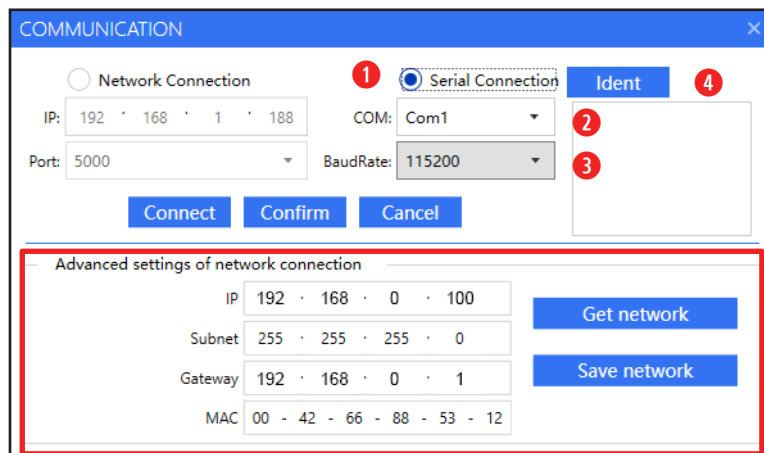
COMMUNICATION

Network Connection

1 Serial Connection

Ident

4

IP: 192 . 168 . 1 . 188

COM: Com1

2

Port: 5000

BaudRate: 115200

3

Connect

Confirm

Cancel

Advanced settings of network connection

IP 192 . 168 . 0 . 100

Get network

Subnet 255 . 255 . 255 . 0

Gateway 192 . 168 . 0 . 1

Save network

MAC 00 - 42 - 66 - 88 - 53 - 12